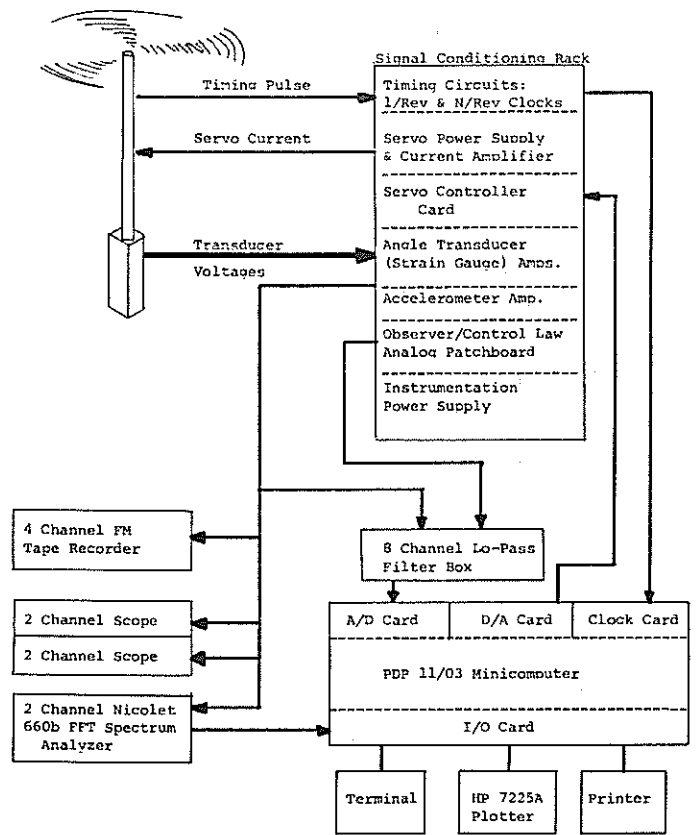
Signal Conditioning Rack

Timing Pulse

Timing Circuits: 1/Rev & N/Rev Clocks

Servo Current

Servo Power Supply & Current Amplifier

Servo Controller Card

Transducer Voltages

Angle Transducer (Strain Gauge) Amps.

Accelerometer Amp.

Observer/Control Law Analog Patchboard

Instrumentation Power Supply

4 Channel FM Tape Recorder

8 Channel Lo-Pass Filter Box

2 Channel Scope

2 Channel Scope

A/D Card

D/A Card

Clock Card

PDP 11/03 Minicomputer

2 Channel Nicolet 660b FFT Spectrum Analyzer

I/O Card

Terminal

HP 7225A Plotter

Printer